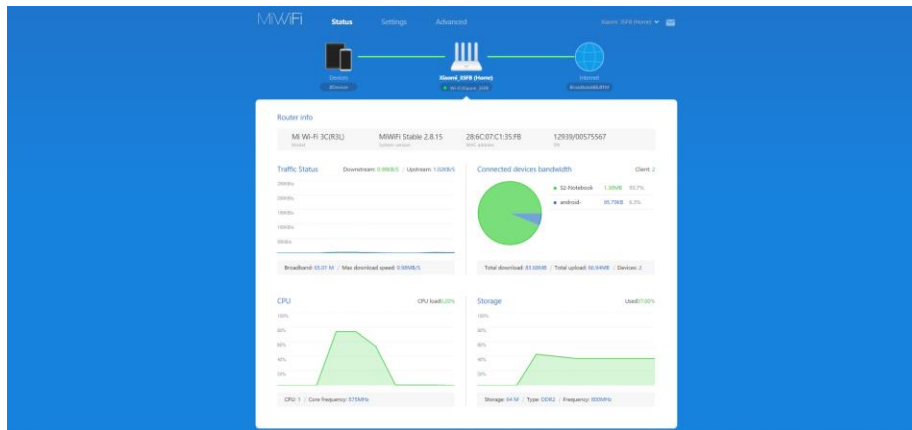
MiWiFi
Status
Settings
Advanced
Xiaomi_35F8 (Home)

Devices
Xiaomi_35F8 (Home)
Internet

Router info
Mi Wi-Fi 3C(R3L)
Model
MiWiFi Stable 2.8.15
System version
28:6C:07:C1:35:FB
MAC address
12939/00575567
SN

Traffic Status
Downstream: 0.99KB/S / Upstream: 1.02KB/S
Broadband: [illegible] / Max download speed: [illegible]

Connected devices bandwidth
Client: 2
32-Notebook 1.39MB 93.7%
android- 95.73KB 6.3%
Total download: 83.08MB / Total upload: 66.94MB / Devices: 2

CPU
CPU load 0.20%
100%
80%
60%
40%
20%
CPU: 1 / Core frequency: 575MHz

Storage
Used 37.00%
100%
80%
60%
40%
20%
Storage: 64 M / Type: DDR2 / Frequency: 800MHz